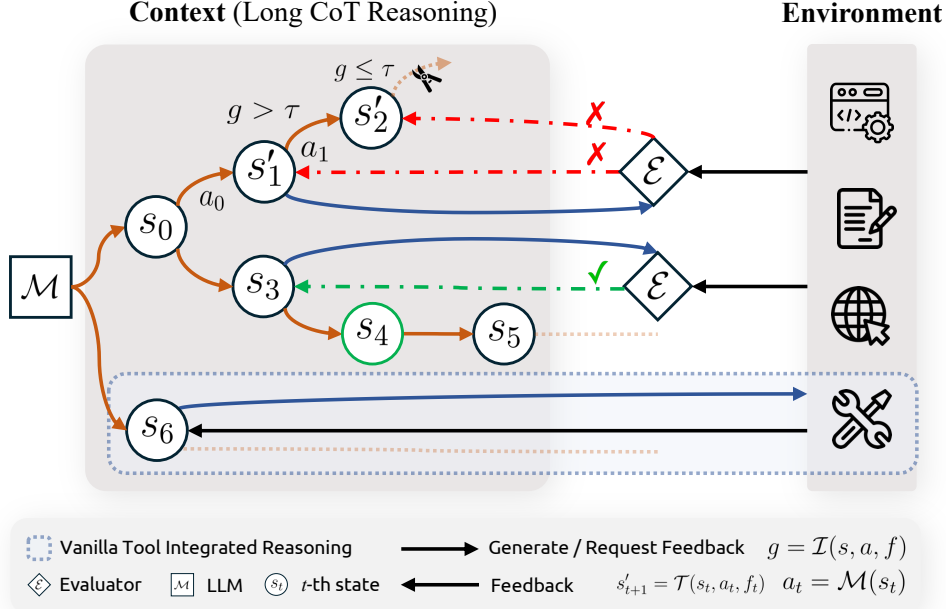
Context (Long CoT Reasoning)

Environment

$g \leq \tau$

$g > \tau$

$s'_2$

$s'_1$

$a_1$

$a_0$

$s_0$

$\mathcal{M}$

$s_3$

$s_4$

$s_5$

$s_6$

$\mathcal{E}$

$\mathcal{E}$

✗

✗

✓

Vanilla Tool Integrated Reasoning

Generate / Request Feedback $g = \mathcal{I}(s, a, f)$

$\mathcal{E}$ Evaluator $\mathcal{M}$ LLM $s_t$ $t$-th state

Feedback $s'_{t+1} = \mathcal{T}(s_t, a_t, f_t)$ $a_t = \mathcal{M}(s_t)$